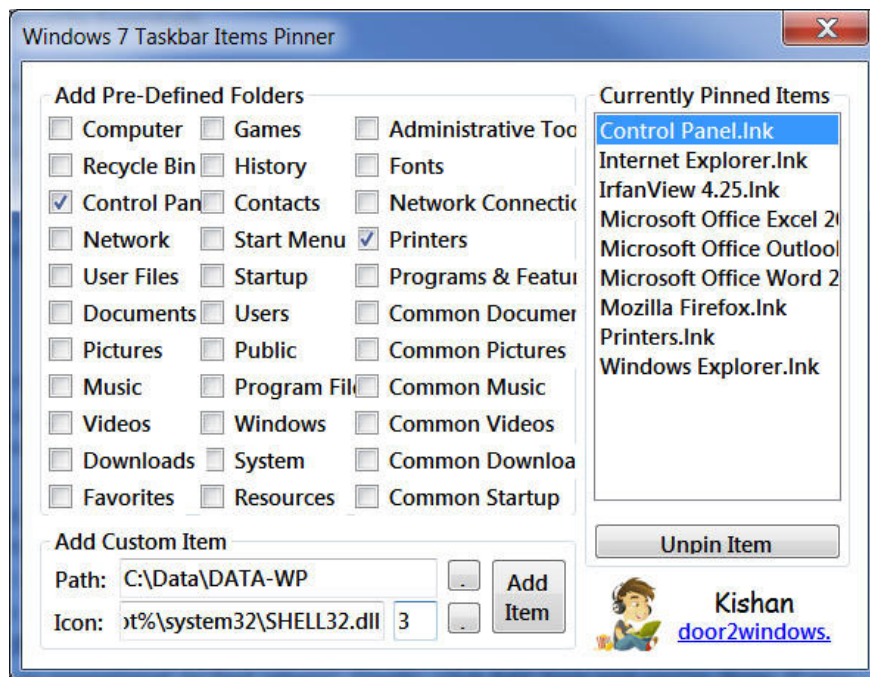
Windows 7 Taskbar Items Pinner

Add Pre-Defined Folders

Computer
Recycle Bin
Control Pan
Network
User Files
Documents
Pictures
Music
Videos
Downloads
Favorites

Games
History
Contacts
Start Menu
Startup
Users
Public
Program File
Windows
System
Resources

Administrative Too
Fonts
Network Connectio
Printers
Programs & Featur
Common Documer
Common Pictures
Common Music
Common Videos
Common Downloa
Common Startup

Currently Pinned Items

Control Panel.lnk
Internet Explorer.lnk
IrfanView 4.25.lnk
Microsoft Office Excel 2(
Microsoft Office Outlool
Microsoft Office Word 2
Mozilla Firefox.lnk
Printers.lnk
Windows Explorer.lnk

Unpin Item

Add Custom Item

Path: C:\Data\DATA-WP ..
Icon: ot%\system32\SHELL32.dll 3 ..

Add Item

Kishan
door2windows.